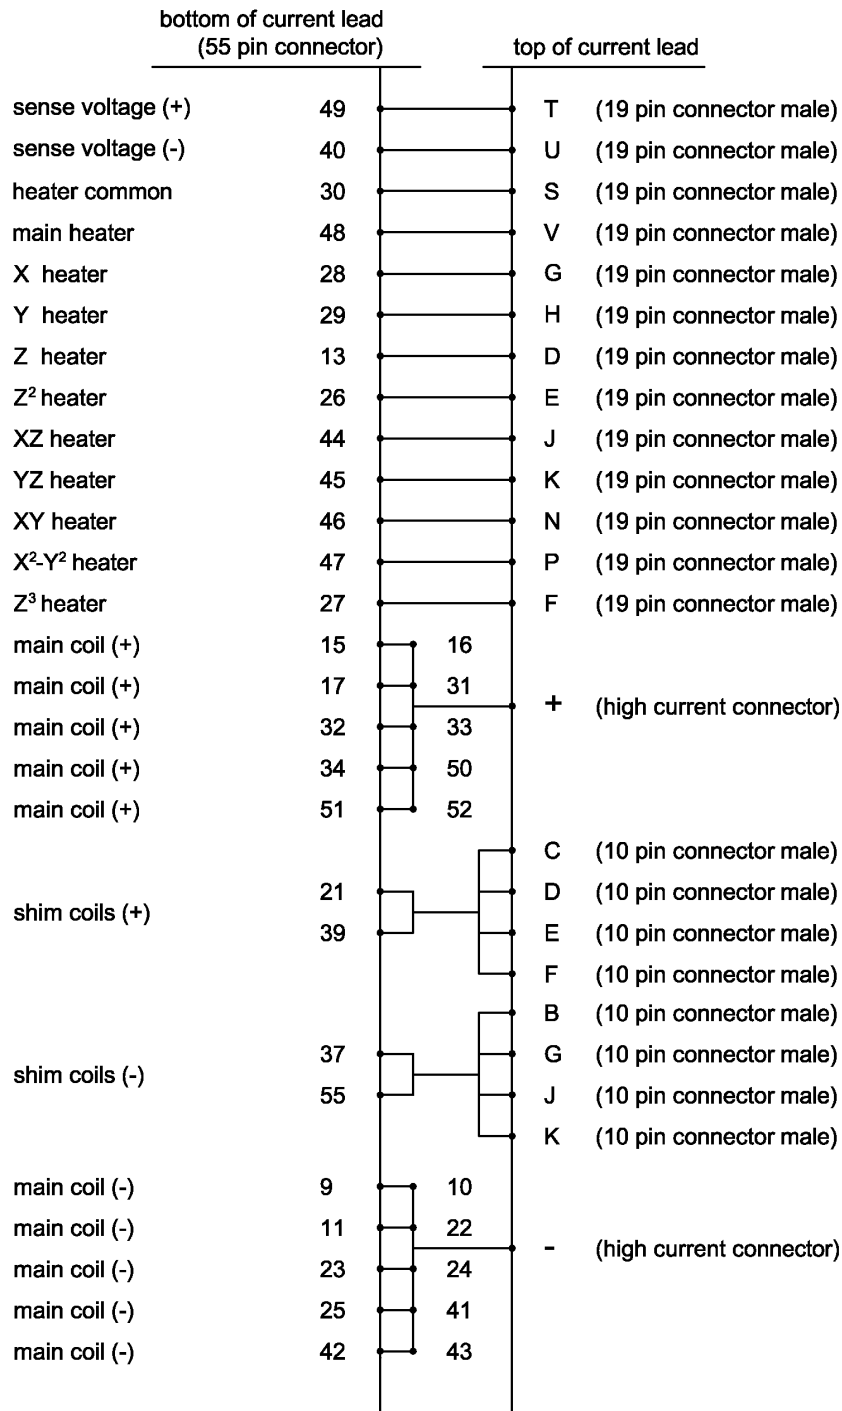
bottom of current lead
(55 pin connector)

top of current lead

sense voltage (+) 49 T (19 pin connector male)
sense voltage (-) 40 U (19 pin connector male)
heater common 30 S (19 pin connector male)
main heater 48 V (19 pin connector male)
X heater 28 G (19 pin connector male)
Y heater 29 H (19 pin connector male)
Z heater 13 D (19 pin connector male)
$Z^2$ heater 26 E (19 pin connector male)
XZ heater 44 J (19 pin connector male)
YZ heater 45 K (19 pin connector male)
XY heater 46 N (19 pin connector male)
$X^2$-$Y^2$ heater 47 P (19 pin connector male)
$Z^3$ heater 27 F (19 pin connector male)
main coil (+) 15 16
main coil (+) 17 31 + (high current connector)
main coil (+) 32 33
main coil (+) 34 50
main coil (+) 51 52
C (10 pin connector male)
21 D (10 pin connector male)
shim coils (+)
39 E (10 pin connector male)
F (10 pin connector male)
B (10 pin connector male)
37 G (10 pin connector male)
shim coils (-)
55 J (10 pin connector male)
K (10 pin connector male)
main coil (-) 9 10
main coil (-) 11 22 - (high current connector)
main coil (-) 23 24
main coil (-) 25 41
main coil (-) 42 43